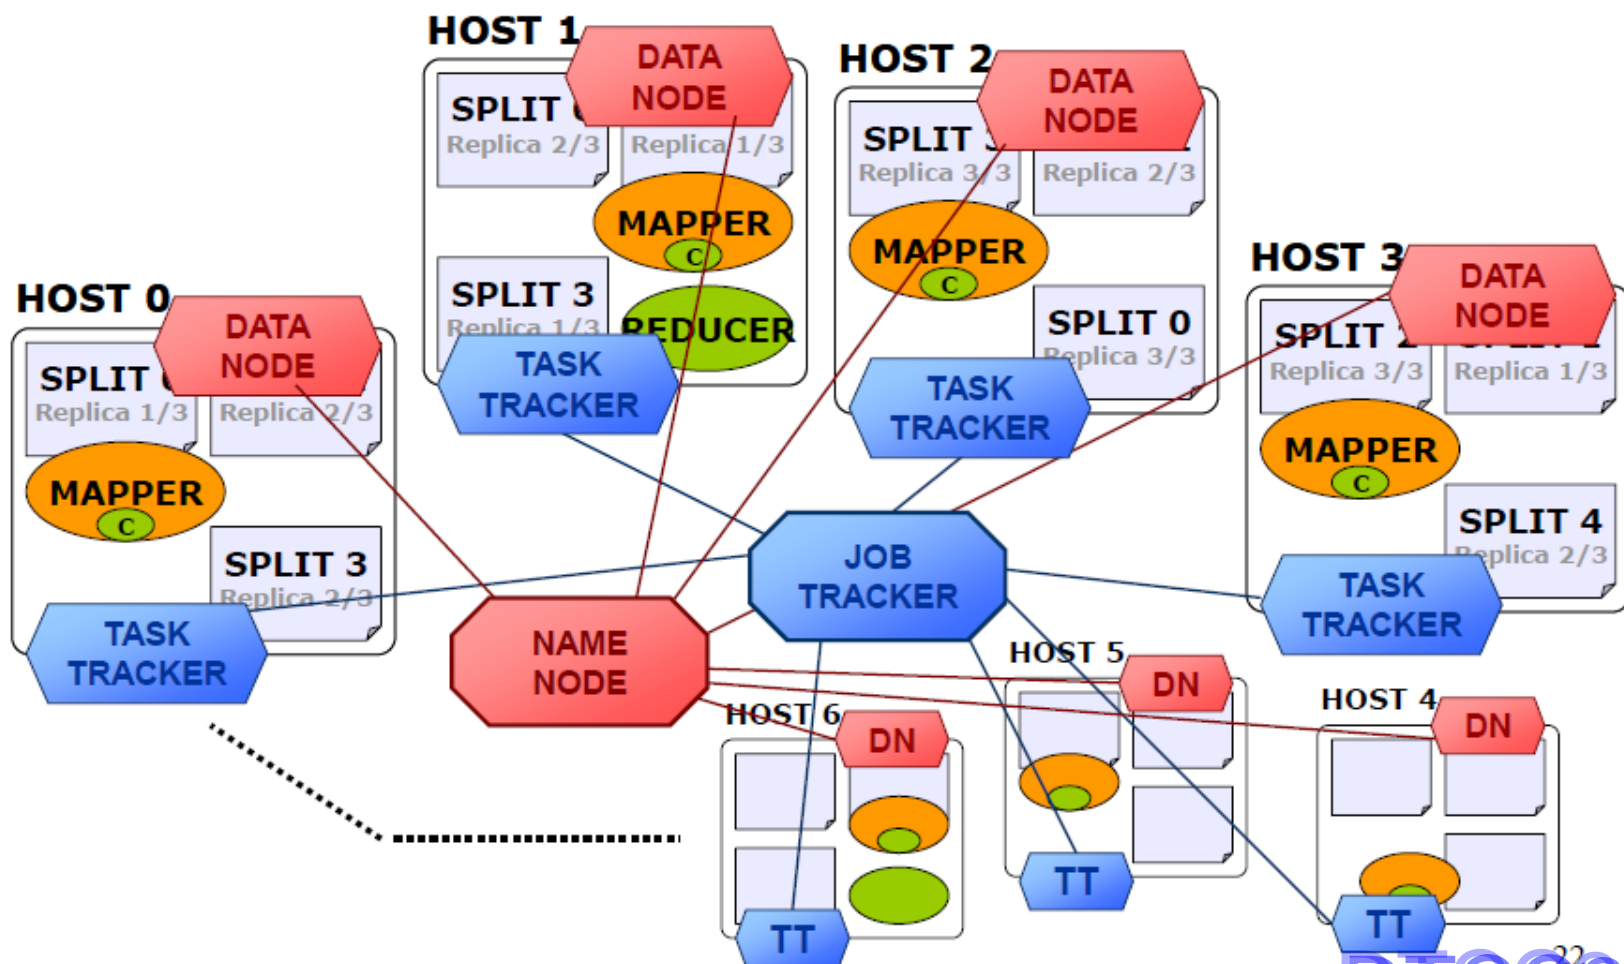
HOST 1
DATA NODE
SPLIT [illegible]
Replica 2/3
Replica 1/3
MAPPER
C
SPLIT 3
Replica 1/3
REDUCER
TASK TRACKER

HOST 2
DATA NODE
SPLIT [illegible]
Replica 3/3
Replica 2/3
MAPPER
C
SPLIT 0
Replica 3/3
TASK TRACKER

HOST 3
DATA NODE
SPLIT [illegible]
Replica 3/3
Replica 1/3
MAPPER
C
SPLIT 4
Replica 2/3
TASK TRACKER

HOST 0
DATA NODE
SPLIT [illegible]
Replica 1/3
Replica 2/3
MAPPER
C
SPLIT 3
Replica 2/3
TASK TRACKER

JOB TRACKER
NAME NODE

HOST 5
DN
TT

HOST 6
DN
TT

HOST 4
DN
TT

22